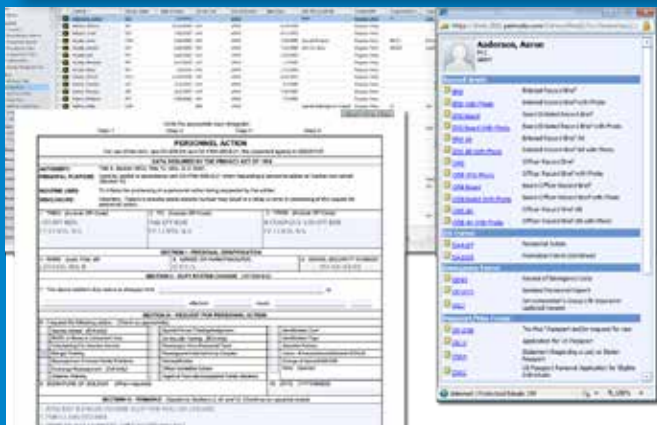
Anderson, Aaron

PERSONNEL ACTION

DATA REQUIRED BY THE PRIVACY ACT OF 1974

AUTHORITY:

PRINCIPAL PURPOSE:

ROUTINE USES:

DISCLOSURE:

SECTION I - PERSONAL IDENTIFICATION

SECTION II - DUTY STATUS CHANGE

SECTION III - REQUEST FOR PERSONNEL ACTION

SECTION IV - REMARKS

Internet | Protected Mode: Off